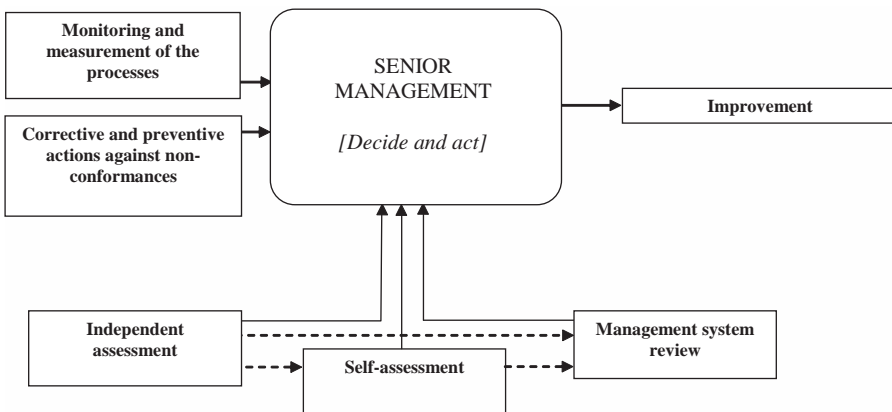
Monitoring and measurement of the processes

Corrective and preventive actions against non-conformances

SENIOR MANAGEMENT

[Decide and act]

Improvement

Independent assessment

Management system review

Self-assessment